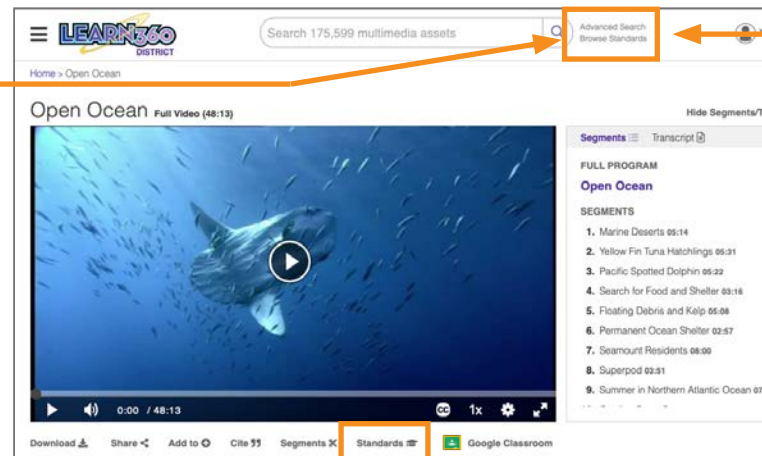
LEARN360 DISTRICT

Search 175,599 multimedia assets

Advanced Search
Browse Standards

Home > Open Ocean

Open Ocean Full Video (48:13)

Hide Segments/T

Segments Transcript

FULL PROGRAM

Open Ocean

SEGMENTS

1. Marine Deserts 05:14
2. Yellow Fin Tuna Hatchlings 05:31
3. Pacific Spotted Dolphin 05:22
4. Search for Food and Shelter 03:16
5. Floating Debris and Kelp 05:08
6. Permanent Ocean Shelter 02:57
7. Seamount Residents 08:00
8. Superpod 03:51
9. Summer in Northern Atlantic Ocean 07

0:00 / 48:13

1x

Download Share Add to Cite Segments Standards Google Classroom